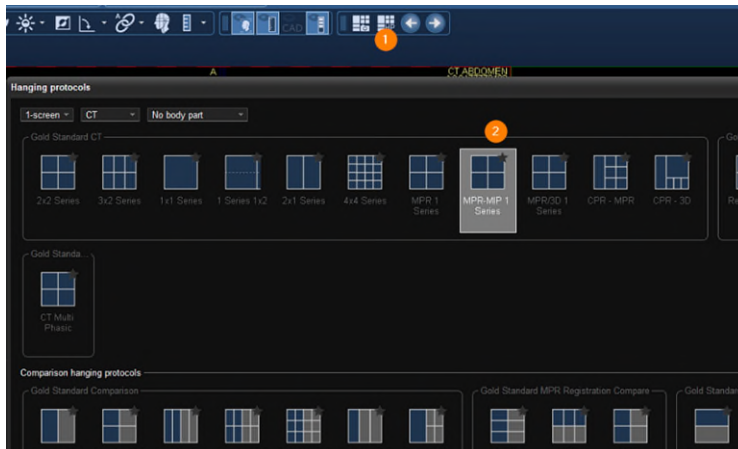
CAD

1

A

CT ABDOMEN

Hanging protocols

1-screen

CT

No body part

Gold Standard CT

2

2x2 Series

3x2 Series

1x1 Series

1 Series 1x2

2x1 Series

4x4 Series

MPR 1 Series

MPR-MIP 1 Series

MPR/3D 1 Series

CPR - MPR

CPR - 3D

Go

Re

Gold Standa...

CT Multi Phasic

Comparison hanging protocols

Gold Standard Comparison

Gold Standard MPR Registration Compare

Gold Standar